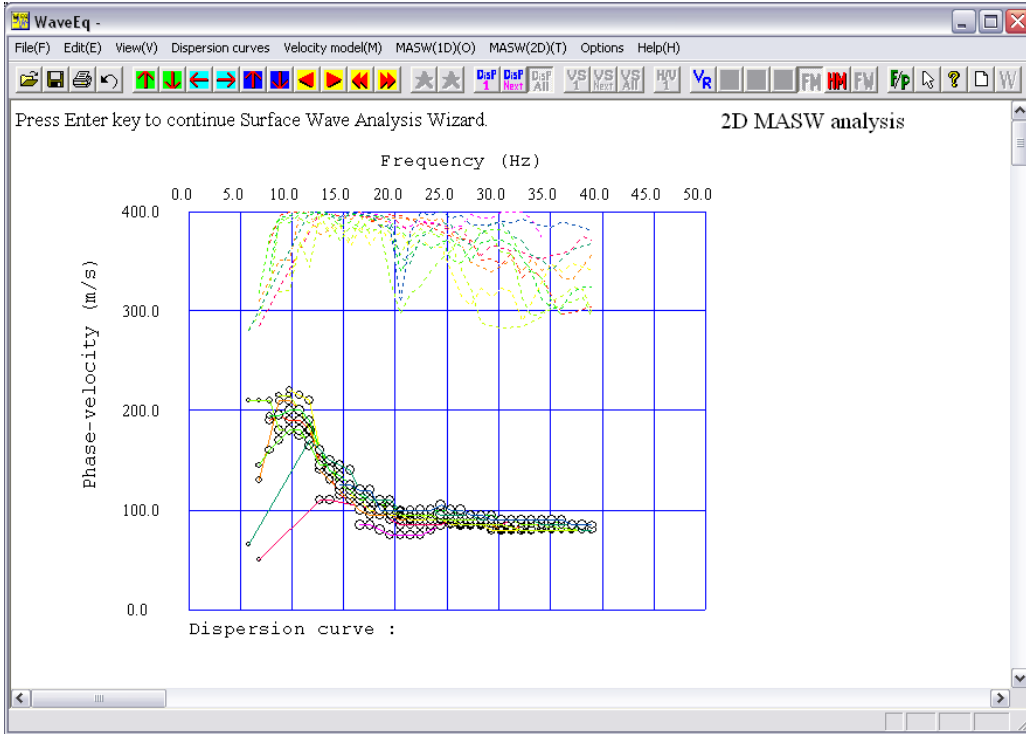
WaveEq -

File(F) Edit(E) View(V) Dispersion curves Velocity model(M) MASW(1D)(O) MASW(2D)(T) Options Help(H)

DisP 1 DisP Next DisP All VS 1 VS Next VS All H/V 1 VR FM HM FW F/P

Press Enter key to continue Surface Wave Analysis Wizard.

2D MASW analysis

Frequency (Hz)

0.0 5.0 10.0 15.0 20.0 25.0 30.0 35.0 40.0 45.0 50.0

400.0

300.0

200.0

100.0

0.0

Phase-velocity (m/s)

Dispersion curve :